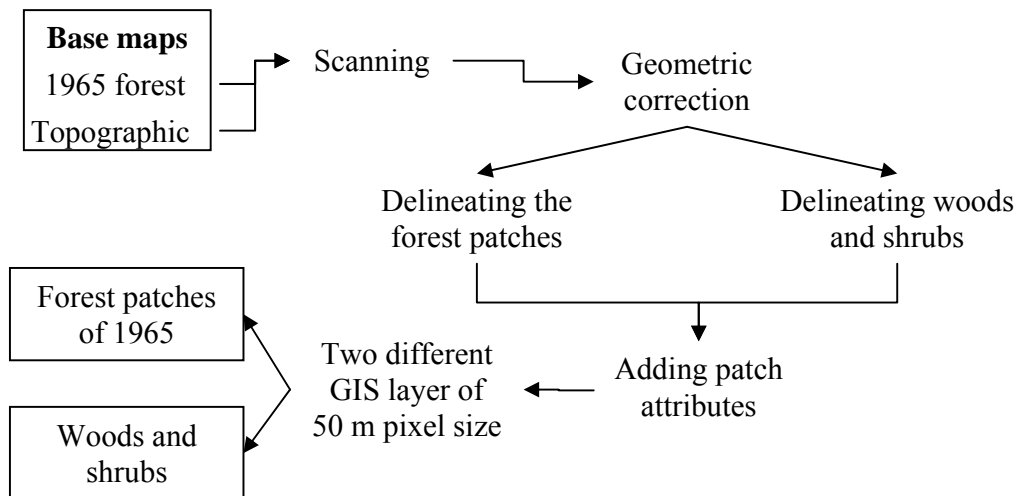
**Base maps**
1965 forest
Topographic

Scanning

Geometric correction

Delineating the forest patches

Delineating woods and shrubs

Adding patch attributes

Two different GIS layer of 50 m pixel size

Forest patches of 1965

Woods and shrubs